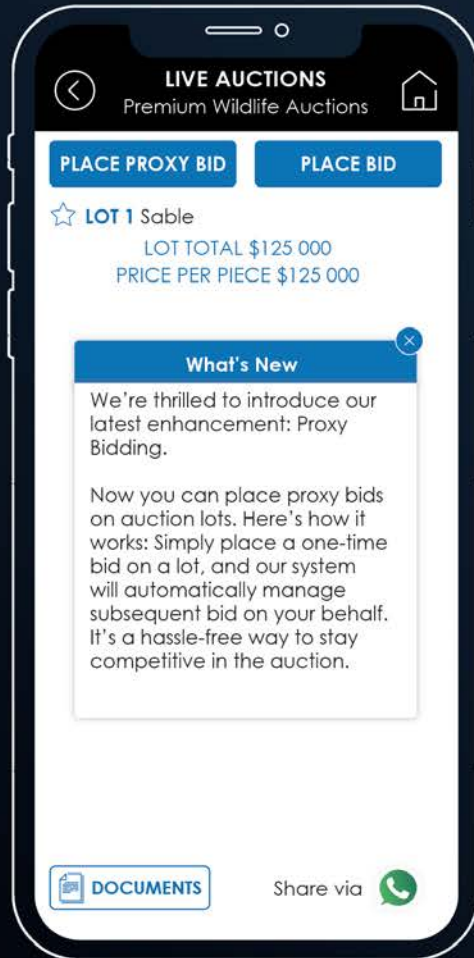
LIVE AUCTIONS
Premium Wildlife Auctions

PLACE PROXY BID

PLACE BID

LOT 1 Sable
LOT TOTAL $125 000
PRICE PER PIECE $125 000

What's New

We're thrilled to introduce our latest enhancement: Proxy Bidding.

Now you can place proxy bids on auction lots. Here's how it works: Simply place a one-time bid on a lot, and our system will automatically manage subsequent bid on your behalf. It's a hassle-free way to stay competitive in the auction.

DOCUMENTS

Share via